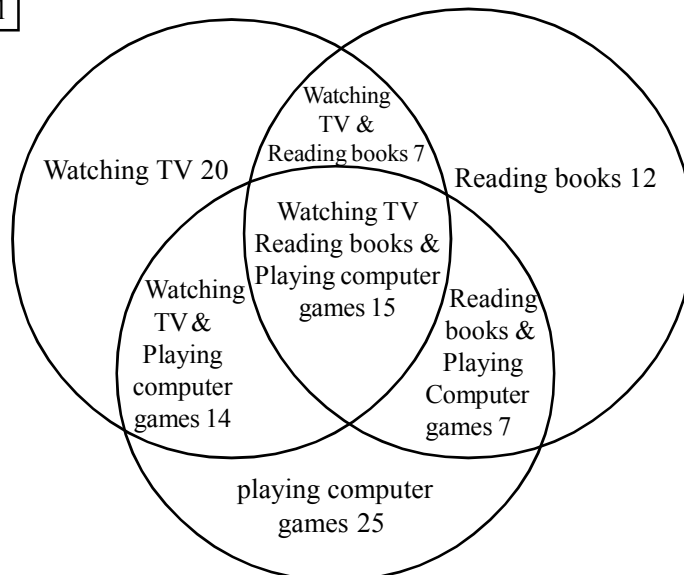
1

Watching TV 20

Watching TV & Reading books 7

Reading books 12

Watching TV Reading books & Playing computer games 15

Watching TV & Playing computer games 14

Reading books & Playing Computer games 7

playing computer games 25